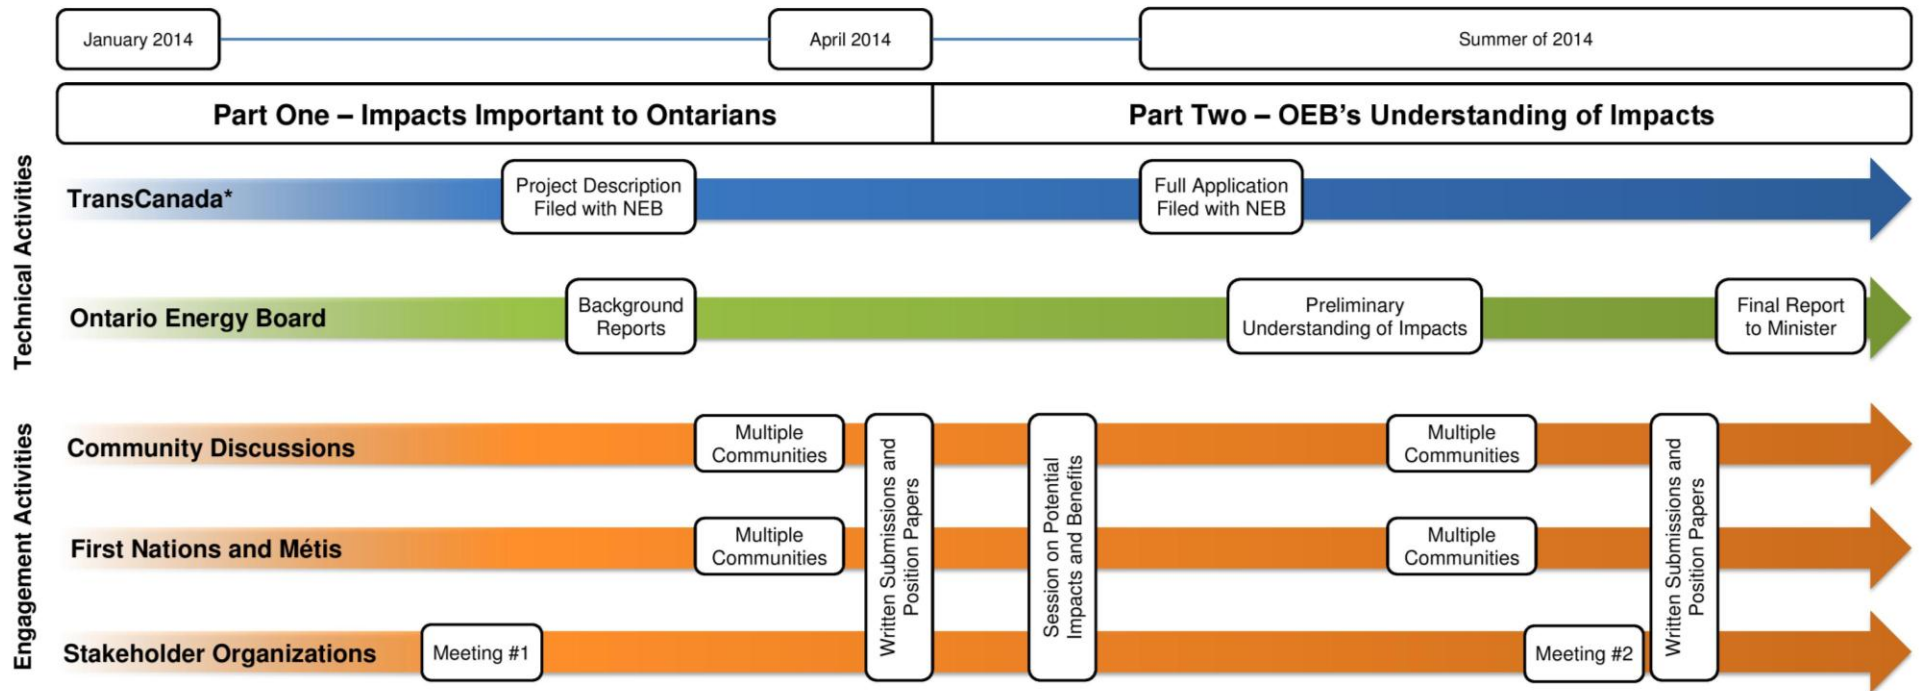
January 2014

April 2014

Summer of 2014

Part One – Impacts Important to Ontarians

Part Two – OEB's Understanding of Impacts

Technical Activities

TransCanada*

Project Description Filed with NEB

Full Application Filed with NEB

Ontario Energy Board

Background Reports

Preliminary Understanding of Impacts

Final Report to Minister

Engagement Activities

Community Discussions

Multiple Communities

Written Submissions and Position Papers

Session on Potential Impacts and Benefits

Multiple Communities

Written Submissions and Position Papers

First Nations and Métis

Multiple Communities

Multiple Communities

Stakeholder Organizations

Meeting #1

Meeting #2